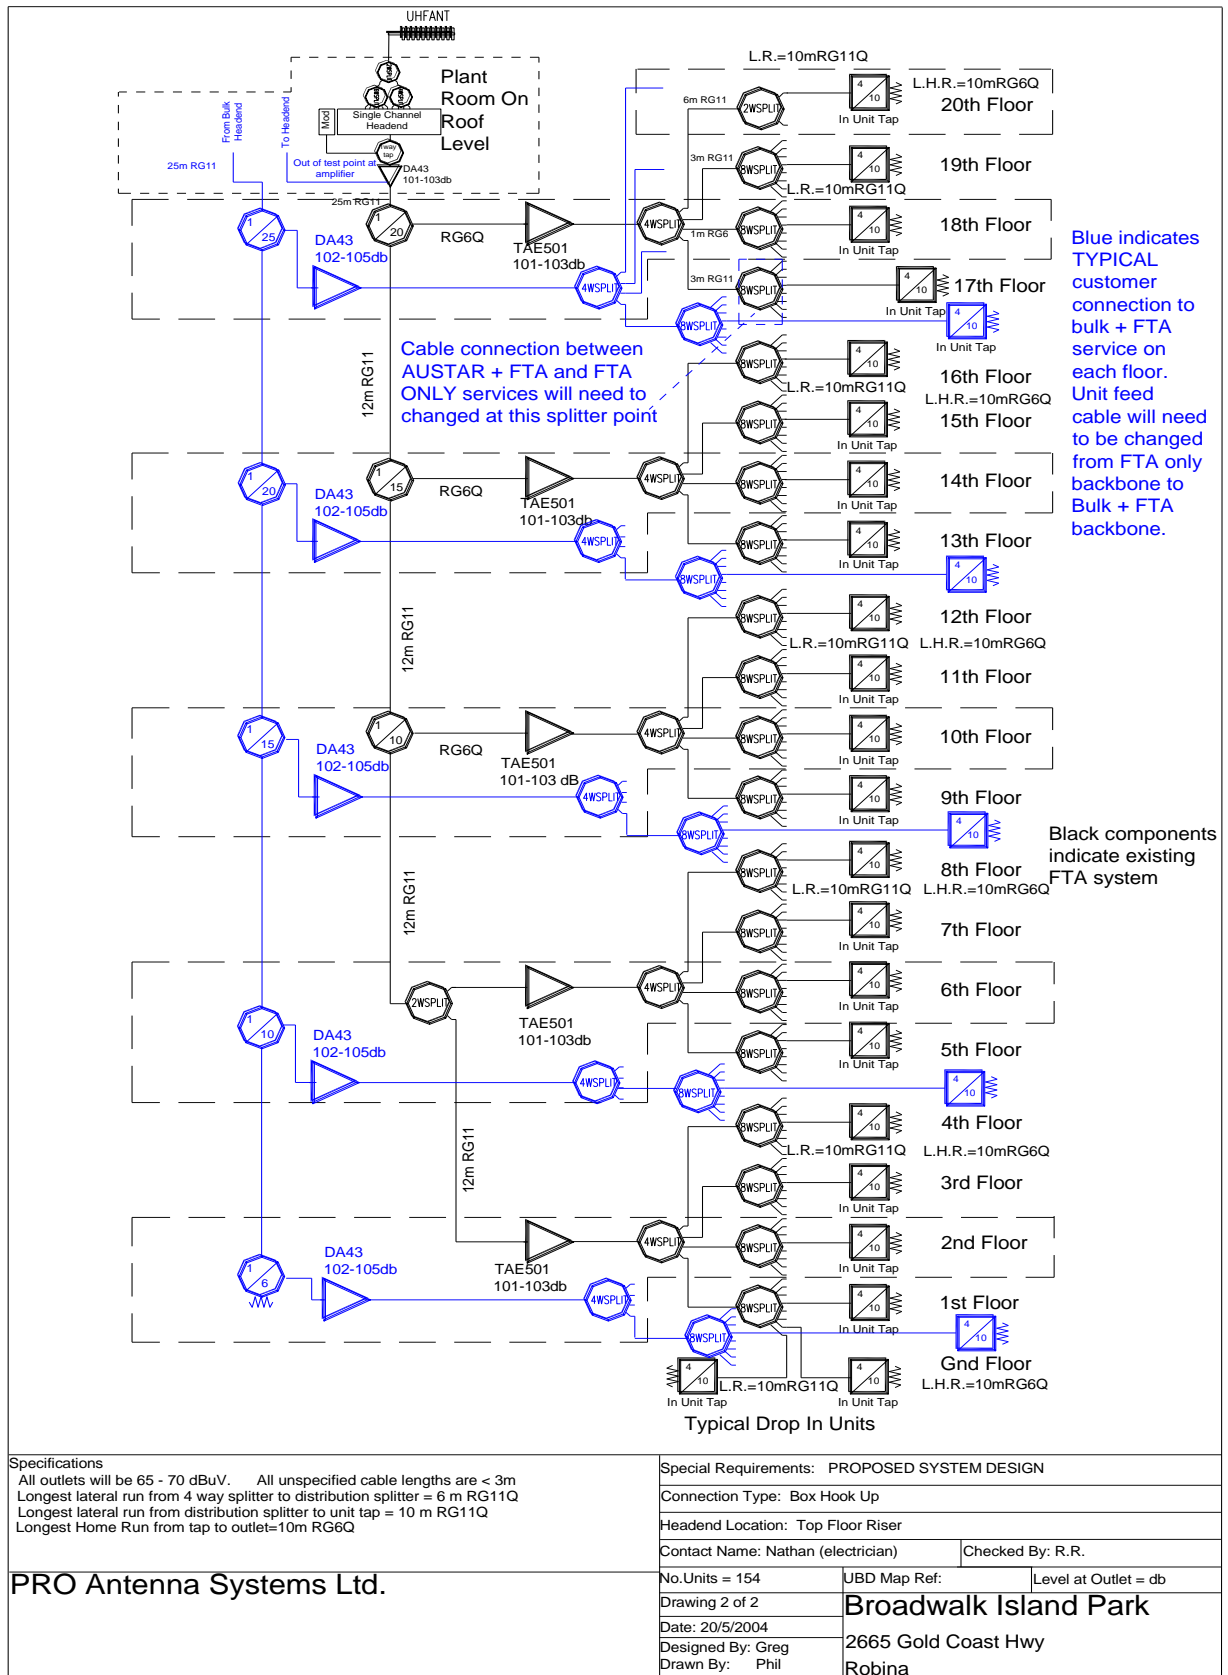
UHFANT

Plant Room On Roof Level

Mod

Single Channel Headend

From Bulk Headend

To Headend

25m RG11

Out of test point at amplifier

DA43 101-103db

25m RG11

L.R.=10mRG11Q

6m RG11

2WSPLIT

L.H.R.=10mRG6Q

20th Floor

In Unit Tap

3m RG11

8WSPLIT

19th Floor

L.R.=10mRG11Q

1 25

DA43 102-105db

1 20

RG6Q

TAE501 101-103db

4WSPLIT

1m RG6

8WSPLIT

18th Floor

In Unit Tap

Blue indicates TYPICAL customer connection to bulk + FTA service on each floor. Unit feed cable will need to be changed from FTA only backbone to Bulk + FTA backbone.

4WSPLIT

3m RG11

8WSPLIT

17th Floor

In Unit Tap

8WSPLIT

In Unit Tap

Cable connection between AUSTAR + FTA and FTA ONLY services will need to changed at this splitter point

12m RG11

8WSPLIT

L.R.=10mRG11Q

16th Floor

L.H.R.=10mRG6Q

8WSPLIT

15th Floor

In Unit Tap

1 20

DA43 102-105db

1 15

RG6Q

TAE501 101-103db

4WSPLIT

8WSPLIT

14th Floor

In Unit Tap

4WSPLIT

8WSPLIT

13th Floor

In Unit Tap

8WSPLIT

12m RG11

8WSPLIT

12th Floor

L.R.=10mRG11Q L.H.R.=10mRG6Q

8WSPLIT

11th Floor

In Unit Tap

1 15

DA43 102-105db

1 10

RG6Q

TAE501 101-103 dB

4WSPLIT

8WSPLIT

10th Floor

In Unit Tap

4WSPLIT

8WSPLIT

9th Floor

In Unit Tap

8WSPLIT

Black components indicate existing FTA system

12m RG11

8WSPLIT

8th Floor

L.R.=10mRG11Q L.H.R.=10mRG6Q

8WSPLIT

7th Floor

In Unit Tap

2WSPLIT

TAE501 101-103db

4WSPLIT

8WSPLIT

6th Floor

In Unit Tap

1 10

DA43 102-105db

4WSPLIT

8WSPLIT

5th Floor

In Unit Tap

8WSPLIT

8WSPLIT

4th Floor

L.R.=10mRG11Q

L.H.R.=10mRG6Q

12m RG11

8WSPLIT

3rd Floor

In Unit Tap

TAE501 101-103db

4WSPLIT

8WSPLIT

2nd Floor

In Unit Tap

1 6

DA43 102-105db

4WSPLIT

8WSPLIT

1st Floor

In Unit Tap

8WSPLIT

L.R.=10mRG11Q

In Unit Tap

In Unit Tap

Gnd Floor

L.H.R.=10mRG6Q

Typical Drop In Units

Specifications
All outlets will be 65 - 70 dBuV. All unspecified cable lengths are < 3m
Longest lateral run from 4 way splitter to distribution splitter = 6 m RG11Q
Longest lateral run from distribution splitter to unit tap = 10 m RG11Q
Longest Home Run from tap to outlet=10m RG6Q

PRO Antenna Systems Ltd.

Special Requirements: PROPOSED SYSTEM DESIGN

Connection Type: Box Hook Up

Headend Location: Top Floor Riser

Contact Name: Nathan (electrician)

Checked By: R.R.

No.Units = 154

UBD Map Ref:

Level at Outlet = db

Drawing 2 of 2

Broadwalk Island Park

Date: 20/5/2004

Designed By: Greg
Drawn By: Phil

2665 Gold Coast Hwy
Robina